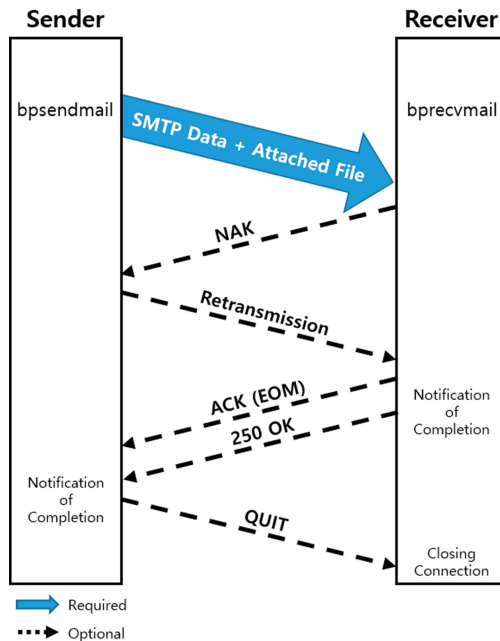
Sender

Receiver

bpsendmail

bprecvmail

SMTP Data + Attached File

NAK

Retransmission

ACK (EOM)

250 OK

Notification of Completion

Notification of Completion

QUIT

Closing Connection

Required

Optional